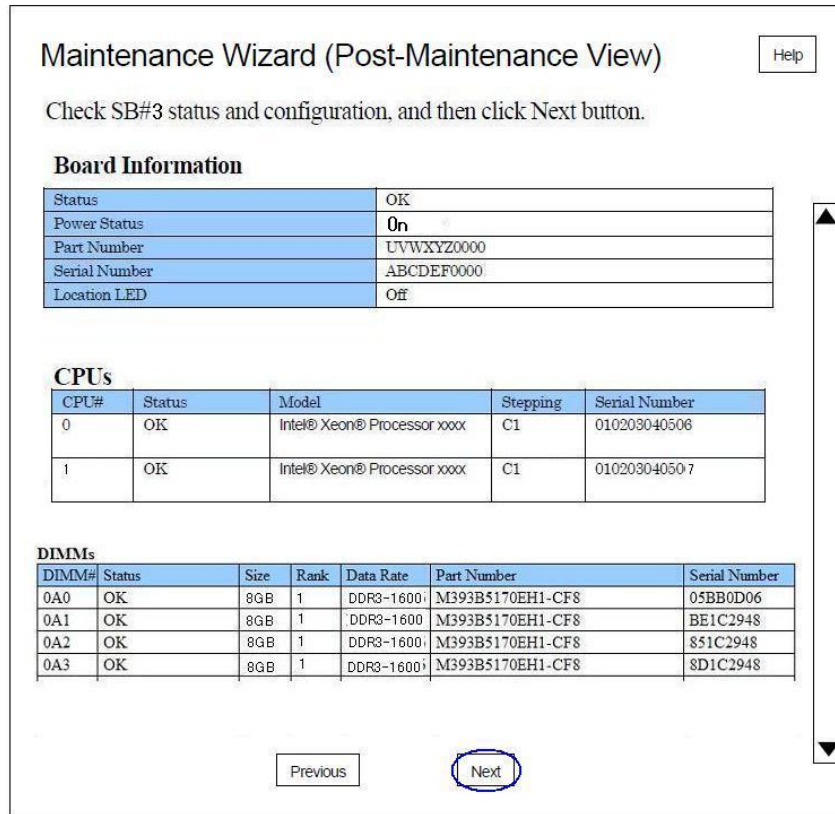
Maintenance Wizard (Post-Maintenance View)

Help

Check SB#3 status and configuration, and then click Next button.

Board Information

| Status | OK |
|---|---|
| Power Status | On |
| Part Number | UVWXYZ0000 |
| Serial Number | ABCDEF0000 |
| Location LED | Off |

CPUs

| CPU# | Status | Model | Stepping | Serial Number |
|---|---|---|---|---|
| 0 | OK | Intel® Xeon® Processor xxxx | C1 | 010203040506 |
| 1 | OK | Intel® Xeon® Processor xxxx | C1 | 010203040507 |

DIMMs

| DIMM# | Status | Size | Rank | Data Rate | Part Number | Serial Number |
|---|---|---|---|---|---|---|
| 0A0 | OK | 8GB | 1 | DDR3-1600 | M393B5170EH1-CF8 | 05BB0D06 |
| 0A1 | OK | 8GB | 1 | DDR3-1600 | M393B5170EH1-CF8 | BE1C2948 |
| 0A2 | OK | 8GB | 1 | DDR3-1600 | M393B5170EH1-CF8 | 851C2948 |
| 0A3 | OK | 8GB | 1 | DDR3-1600 | M393B5170EH1-CF8 | 8D1C2948 |

Previous

Next